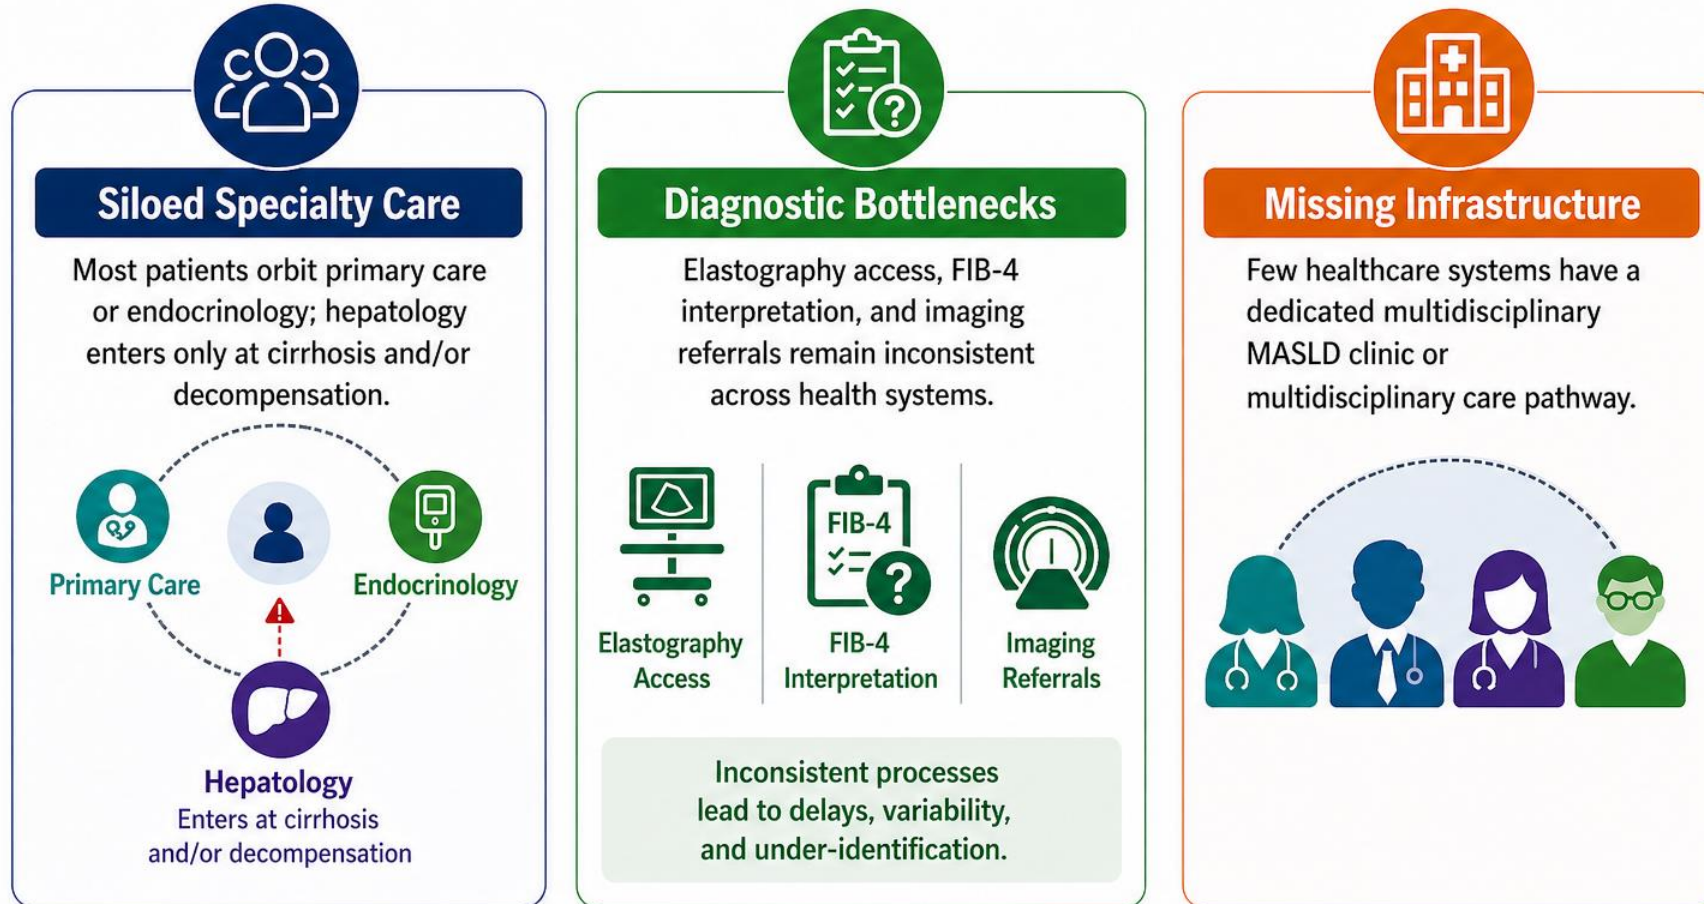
Siloed Specialty Care

Most patients orbit primary care or endocrinology; hepatology enters only at cirrhosis and/or decompensation.

Primary Care

Endocrinology

Hepatology
Enters at cirrhosis and/or decompensation

Diagnostic Bottlenecks

Elastography access, FIB-4 interpretation, and imaging referrals remain inconsistent across health systems.

Elastography Access

FIB-4

FIB-4 Interpretation

Imaging Referrals

Inconsistent processes lead to delays, variability, and under-identification.

Missing Infrastructure

Few healthcare systems have a dedicated multidisciplinary MASLD clinic or multidisciplinary care pathway.